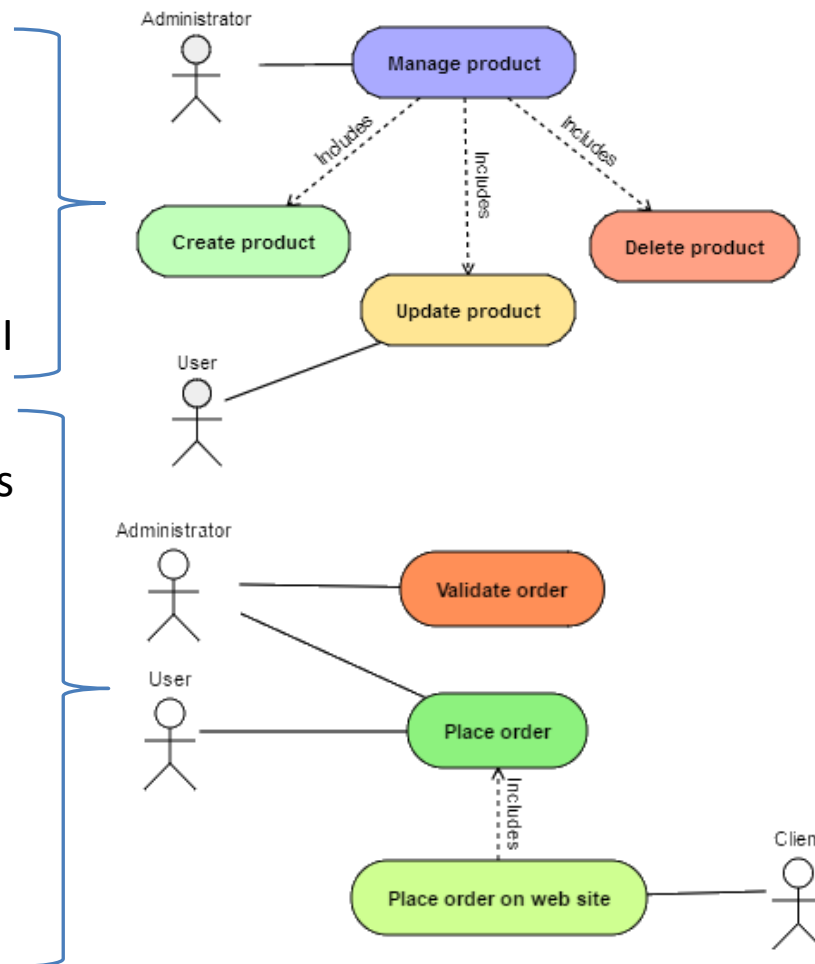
Administrator

Manage product

Includes

Includes

Includes

Create product

Delete product

Update product

l

User

s

Administrator

Validate order

User

Place order

Includes

Place order on web site

Clien